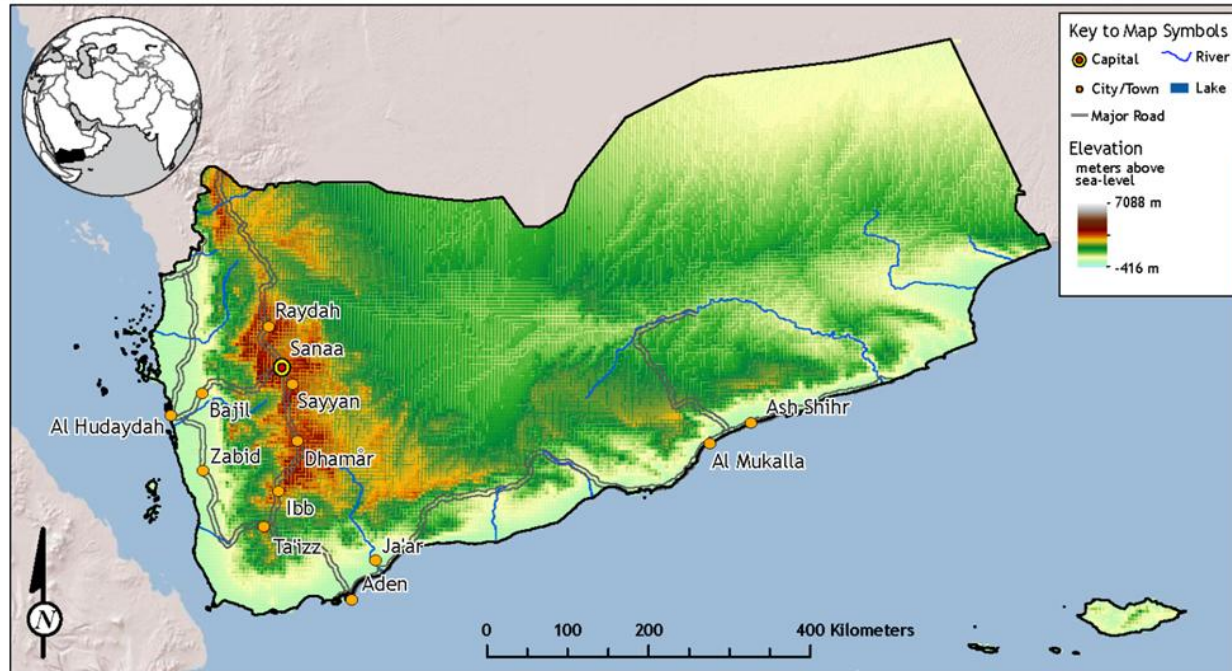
Key to Map Symbols
Capital
River
City/Town
Lake
Major Road
Elevation
meters above sea-level
7088 m
-416 m

Raydah
Sanaa
Sayyan
Bajil
Al Hudaydah
Zabid
Dhamar
Ibb
Ta'izz
Ja'ar
Aden
Ash Shihr
Al Mukalla

N

0 100 200 400 Kilometers